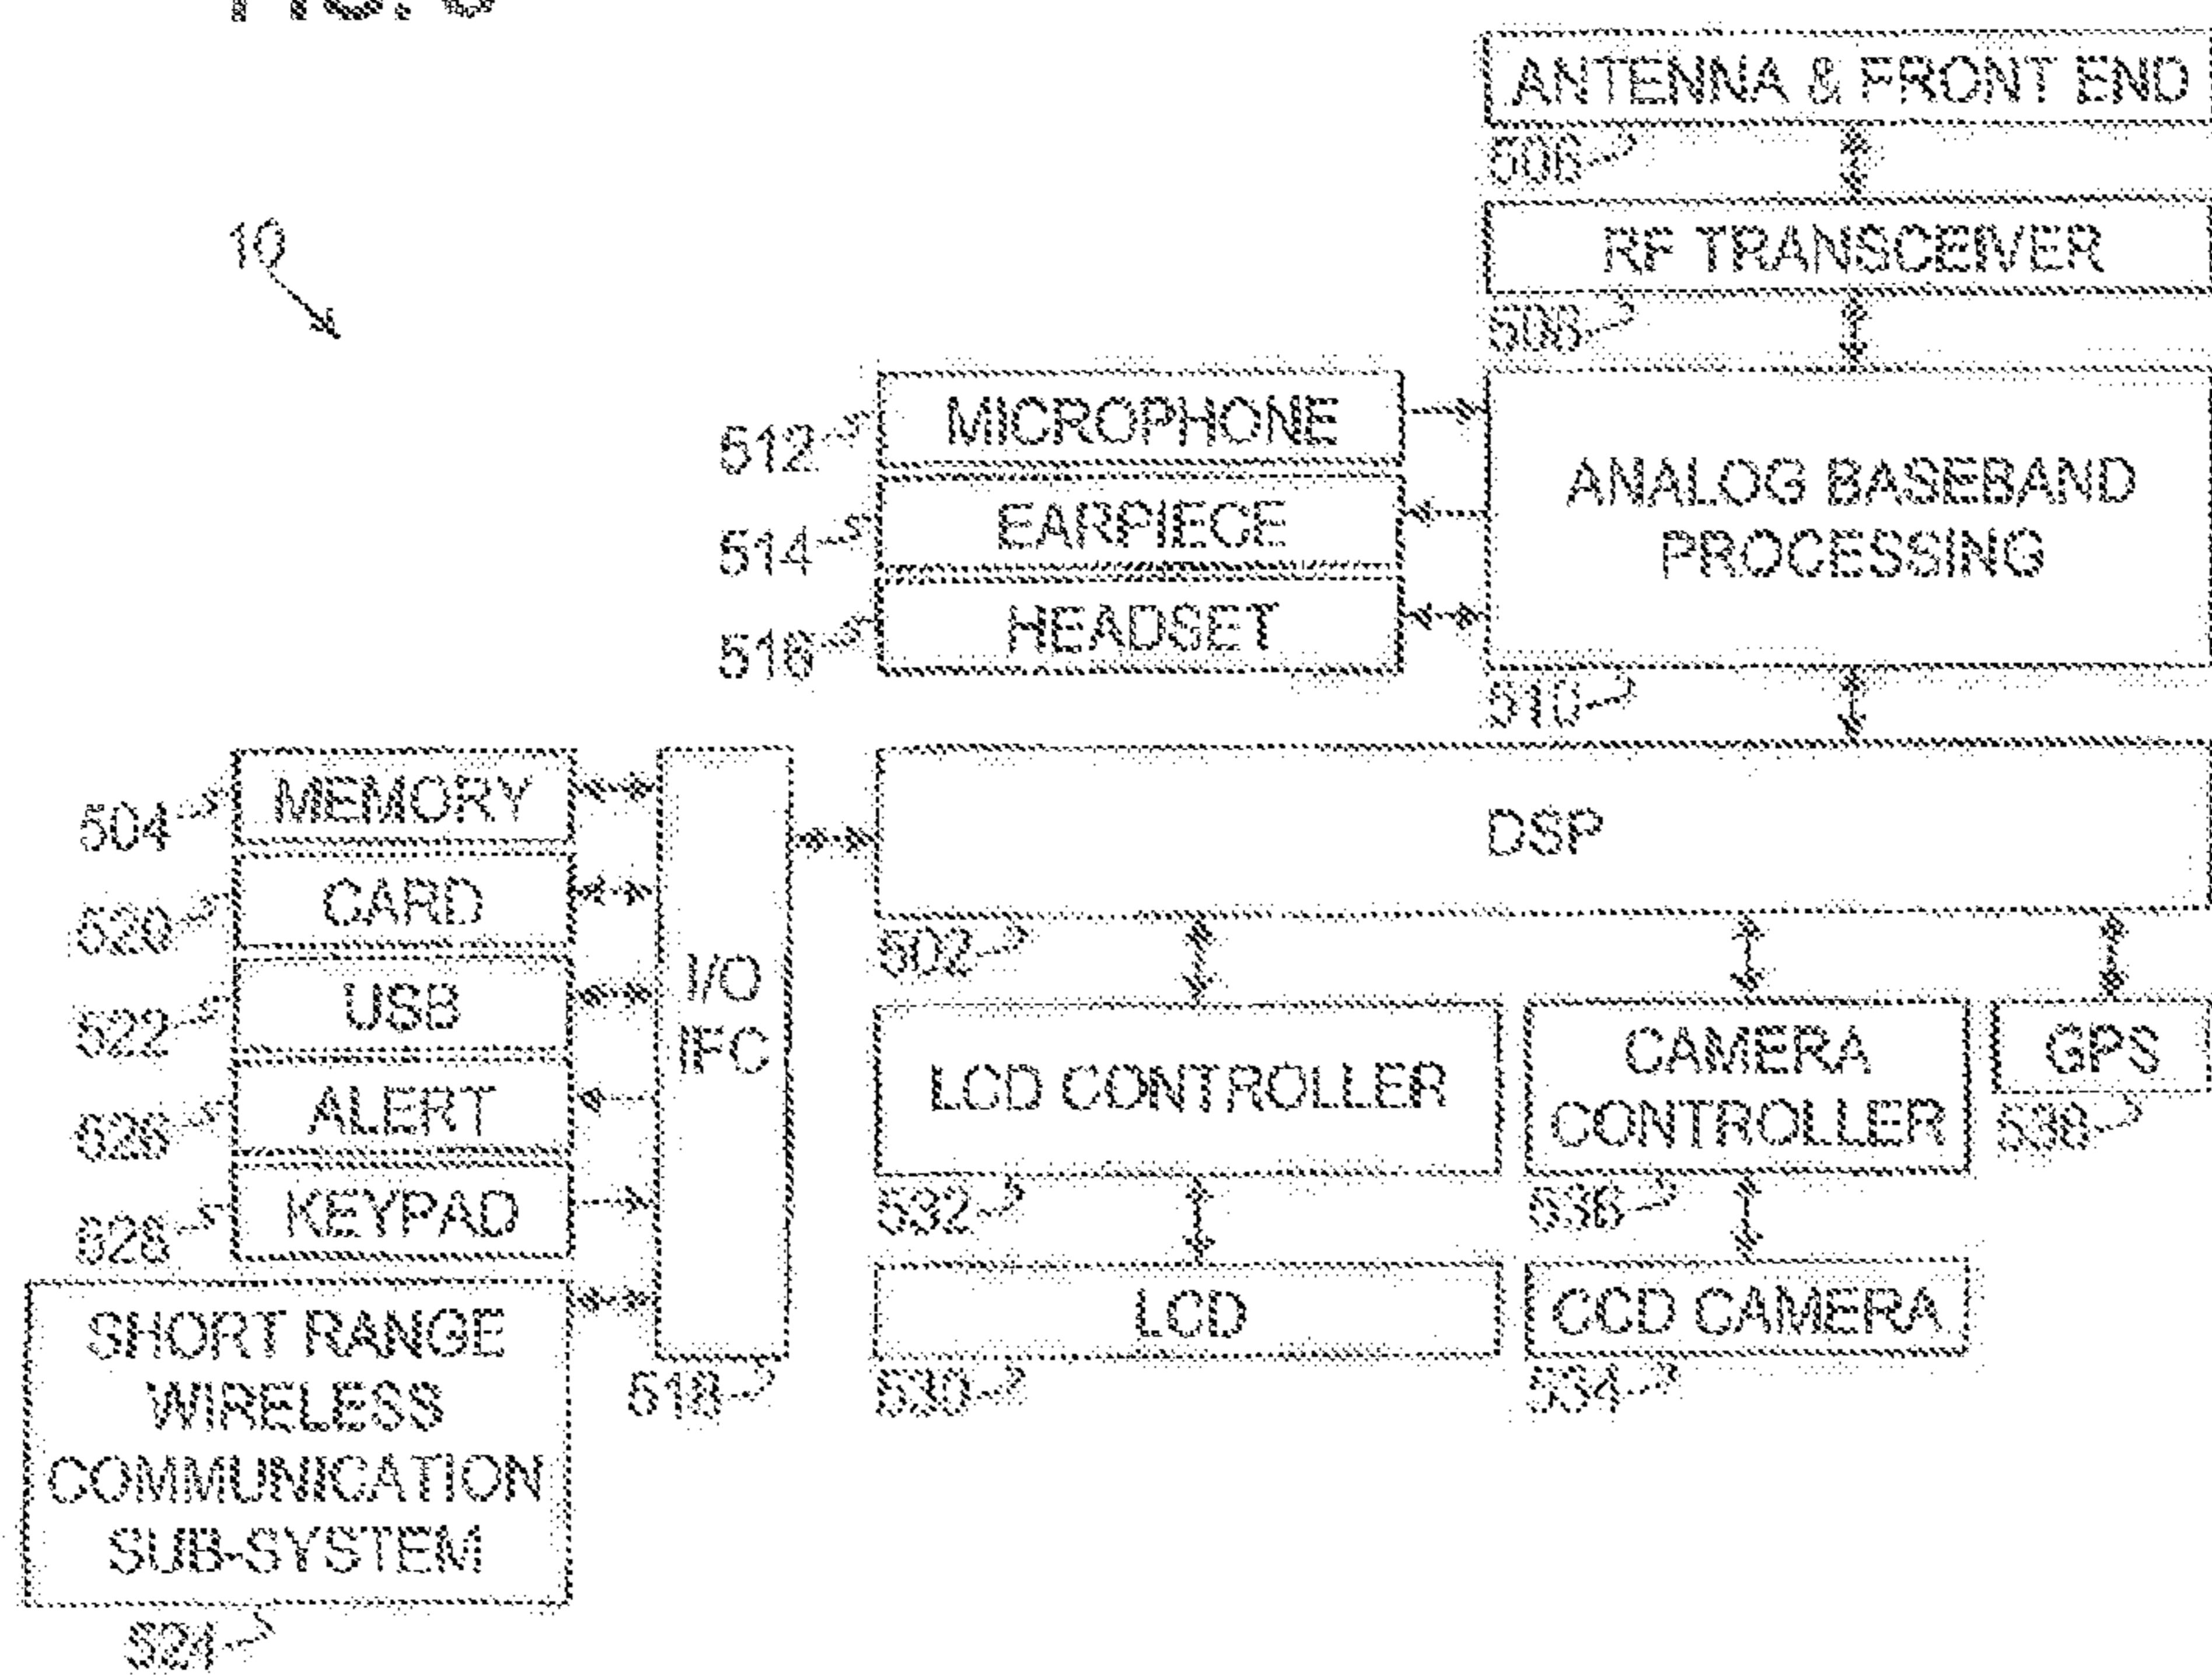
10

ANTENNA & FRONT END

506

RF TRANSCEIVER

508

512 MICROPHONE

514 EARPIECE

516 HEADSET

ANALOG BASEBAND PROCESSING

510

504 MEMORY

520 CARD

522 USB

526 ALERT

528 KEYPAD

I/O IFC

518

DSP

502

LCD CONTROLLER

532

CAMERA CONTROLLER

536

GPS

538

LCD

530

CCD CAMERA

534

SHORT RANGE WIRELESS COMMUNICATION SUB-SYSTEM

524